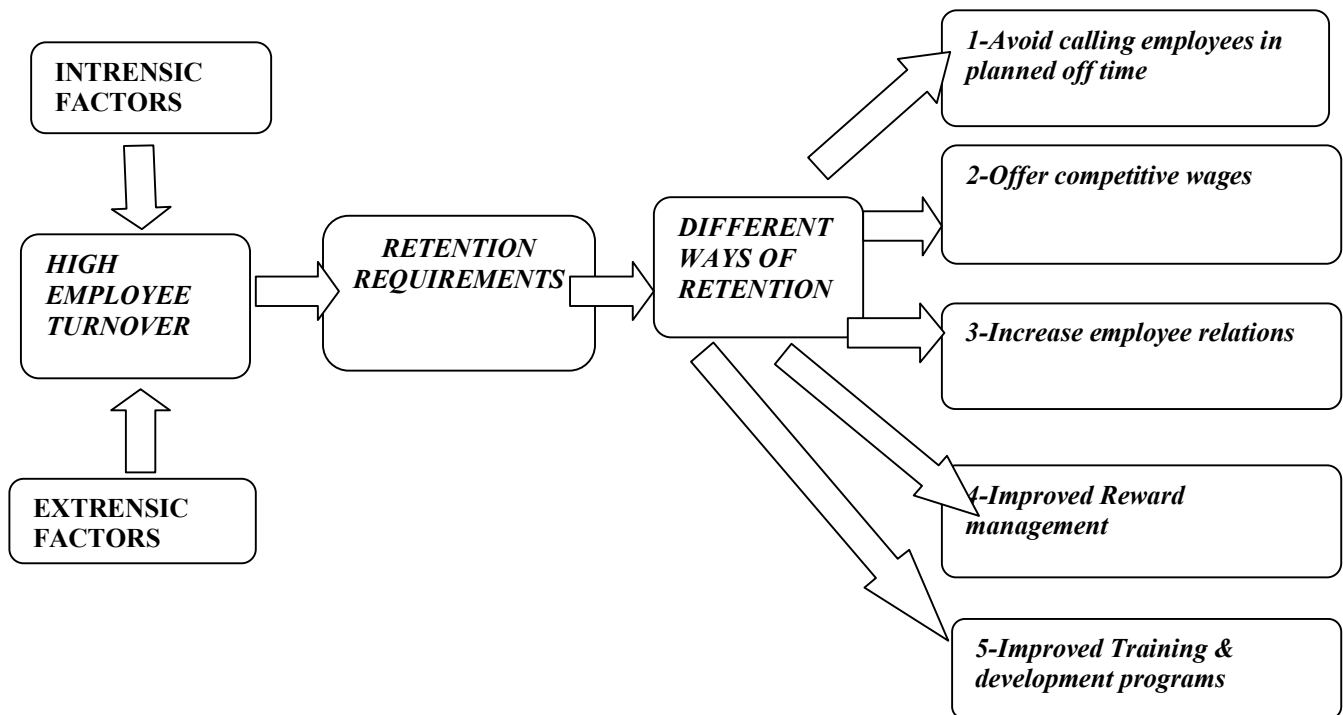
INTRENSIC FACTORS

HIGH EMPLOYEE TURNOVER

EXTRENSIC FACTORS

RETENTION REQUIREMENTS

DIFFERENT WAYS OF RETENTION

1-Avoid calling employees in planned off time

2-Offer competitive wages

3-Increase employee relations

4-Improved Reward management

5-Improved Training & development programs